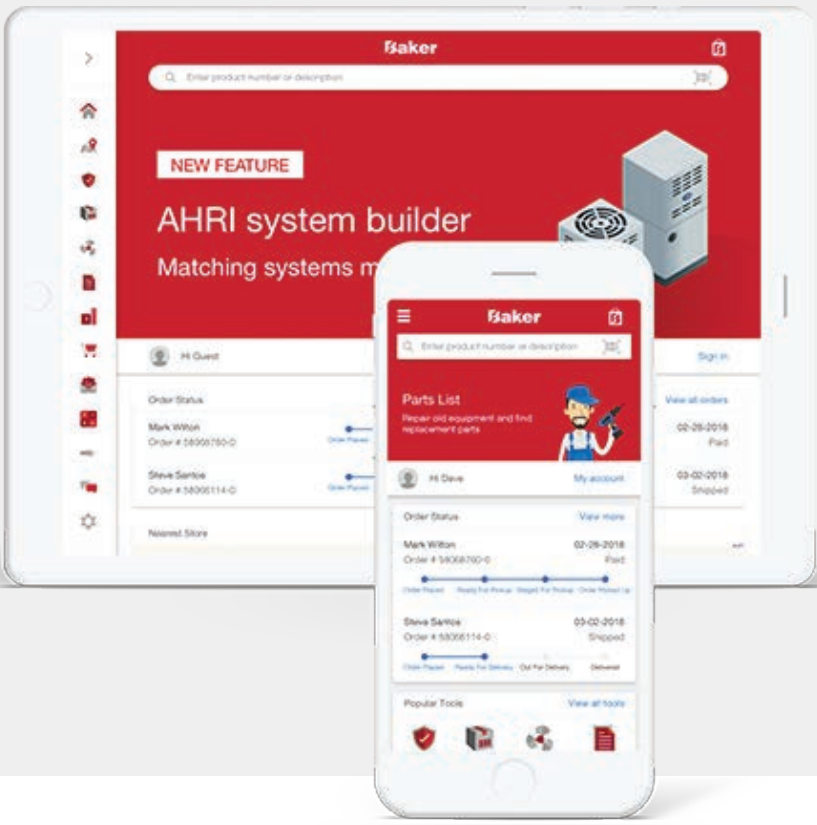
Baker

Enter product number or description

NEW FEATURE

AHRI system builder

Matching systems m

Hi Guest

Sign in

Order Status

View all orders

Mark Wilton
Order # 58068760-0

Order Placed

02-28-2018
Paid

Steve Santos
Order # 58066114-0

Order Placed

03-02-2018
Shipped

Nearest Store

Baker

Enter product number or description

Parts List
Repair old equipment and find replacement parts

Hi Dave

My account

Order Status

View more

Mark Wilton
Order # 58068760-0

02-28-2018
Paid

Order Placed   Ready For Pickup   Staged For Pickup   Order Picked Up

Steve Santos
Order # 58066114-0

03-02-2018
Shipped

Order Placed   Ready For Delivery   Out For Delivery   Delivered

Popular Tools

View all tools